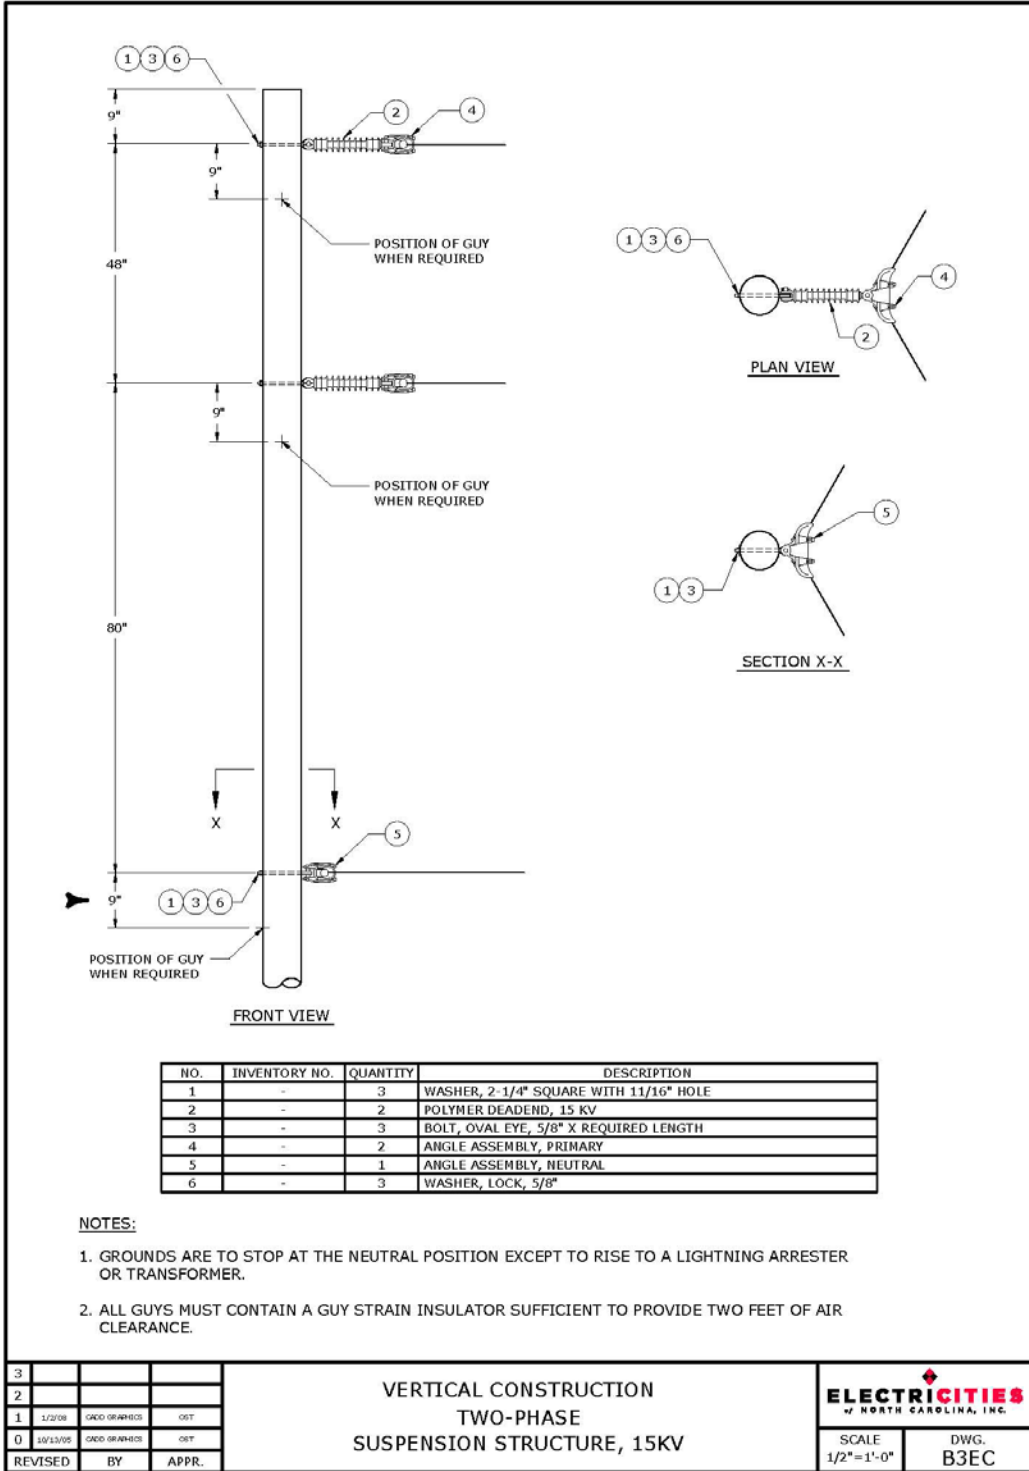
1 3 6

9"

2

4

9"

POSITION OF GUY WHEN REQUIRED

48"

9"

POSITION OF GUY WHEN REQUIRED

80"

X

X

5

9"

1 3 6

POSITION OF GUY WHEN REQUIRED

FRONT VIEW

1 3 6

4

2

PLAN VIEW

5

1 3

SECTION X-X

| NO. | INVENTORY NO. | QUANTITY | DESCRIPTION |
|---|---|---|---|
| 1 | - | 3 | WASHER, 2-1/4" SQUARE WITH 11/16" HOLE |
| 2 | - | 2 | POLYMER DEADEND, 15 KV |
| 3 | - | 3 | BOLT, OVAL EYE, 5/8" X REQUIRED LENGTH |
| 4 | - | 2 | ANGLE ASSEMBLY, PRIMARY |
| 5 | - | 1 | ANGLE ASSEMBLY, NEUTRAL |
| 6 | - | 3 | WASHER, LOCK, 5/8" |

NOTES:

1. GROUNDS ARE TO STOP AT THE NEUTRAL POSITION EXCEPT TO RISE TO A LIGHTNING ARRESTER OR TRANSFORMER.

2. ALL GUYS MUST CONTAIN A GUY STRAIN INSULATOR SUFFICIENT TO PROVIDE TWO FEET OF AIR CLEARANCE.

| | | | |
|---|---|---|---|
| 3 | | | |
| 2 | | | |
| 1 | 1/2/08 | CADD GRAPHICS | OST |
| 0 | 10/13/05 | CADD GRAPHICS | OST |
| REVISED | | BY | APPR. |

VERTICAL CONSTRUCTION
TWO-PHASE
SUSPENSION STRUCTURE, 15KV

ELECTRICITIES of NORTH CAROLINA, INC.

SCALE 1/2"=1'-0"

DWG. B3EC